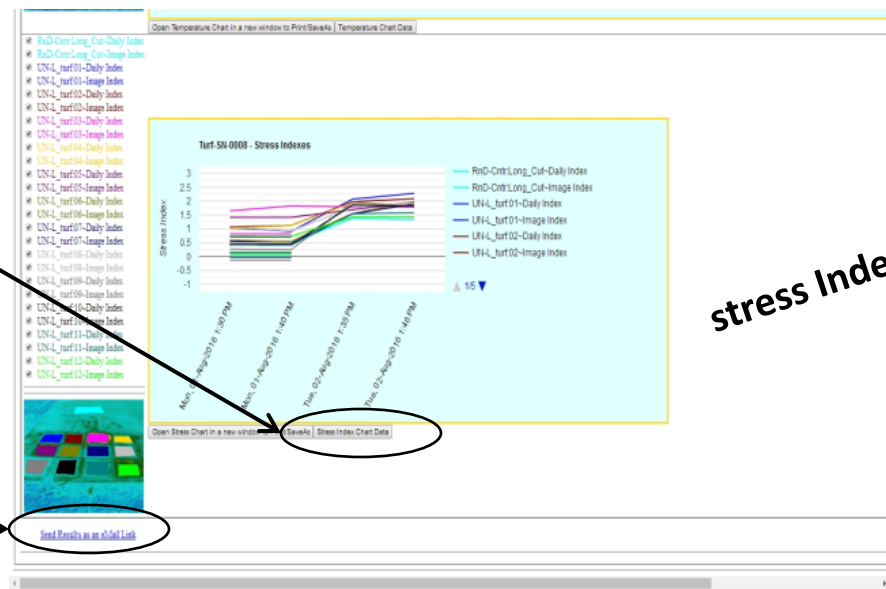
Open Temperature Chart in a new window to Print/SaveAs | Temperature Chart Data

RnD-Cntr:Long_Cut~Daily Index
RnD-Cntr:Long_Cut~Image Index
UN-L_turf:01~Daily Index
UN-L_turf:01~Image Index
UN-L_turf:02~Daily Index
UN-L_turf:02~Image Index
UN-L_turf:03~Daily Index
UN-L_turf:03~Image Index
UN-L_turf:04~Daily Index
UN-L_turf:04~Image Index
UN-L_turf:05~Daily Index
UN-L_turf:05~Image Index
UN-L_turf:06~Daily Index
UN-L_turf:06~Image Index
UN-L_turf:07~Daily Index
UN-L_turf:07~Image Index
UN-L_turf:08~Daily Index
UN-L_turf:08~Image Index
UN-L_turf:09~Daily Index
UN-L_turf:09~Image Index
UN-L_turf:10~Daily Index
UN-L_turf:10~Image Index
UN-L_turf:11~Daily Index
UN-L_turf:11~Image Index
UN-L_turf:12~Daily Index
UN-L_turf:12~Image Index

Turf-SN-0008 - Stress Indexes

Stress Index
3
2.5
2
1.5
1
0.5
0
-0.5
-1

Mon, 01-Aug-2016 1:30 PM
Mon, 01-Aug-2016 1:40 PM
Tue, 02-Aug-2016 1:35 PM
Tue, 02-Aug-2016 1:46 PM

RnD-Cntr:Long_Cut~Daily Index
RnD-Cntr:Long_Cut~Image Index
UN-L_turf:01~Daily Index
UN-L_turf:01~Image Index
UN-L_turf:02~Daily Index
UN-L_turf:02~Image Index
1/5

Open Stress Chart in a new window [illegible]SaveAs | Stress Index Chart Data

stress Inde

Send Results as an eMail Link